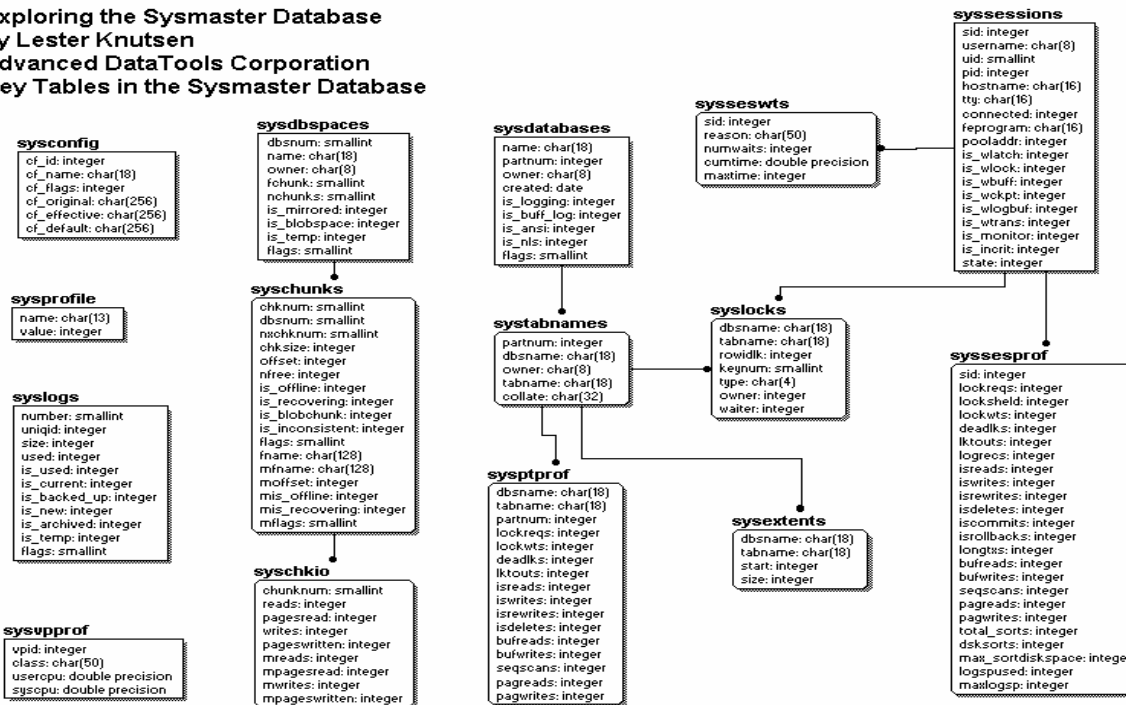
xploring the Sysmaster Database
y Lester Knutsen
dvanced DataTools Corporation
ey Tables in the Sysmaster Database

sysconfig
cf_id: integer
cf_name: char(18)
cf_flags: integer
cf_original: char(256)
cf_effective: char(256)
cf_default: char(256)

sysprofile
name: char(13)
value: integer

syslogs
number: smallint
uniqid: integer
size: integer
used: integer
is_used: integer
is_current: integer
is_backed_up: integer
is_new: integer
is_archived: integer
is_temp: integer
flags: smallint

sysvpprof
vpid: integer
class: char(50)
usercpu: double precision
syscpu: double precision

sysdbspaces
dbsnum: smallint
name: char(18)
owner: char(8)
fchunk: smallint
nchunks: smallint
is_mirrored: integer
is_blobspace: integer
is_temp: integer
flags: smallint

syschunks
chknum: smallint
dbsnum: smallint
nxchknum: smallint
chksize: integer
offset: integer
nfree: integer
is_offline: integer
is_recovering: integer
is_blobchunk: integer
is_inconsistent: integer
flags: smallint
fname: char(128)
mfname: char(128)
moffset: integer
mis_offline: integer
mis_recovering: integer
mflags: smallint

syschkio
chunknum: smallint
reads: integer
pagesread: integer
writes: integer
pageswritten: integer
mreads: integer
mpagesread: integer
mwrites: integer
mpageswritten: integer

sysdatabases
name: char(18)
partnum: integer
owner: char(8)
created: date
is_logging: integer
is_buff_log: integer
is_ansi: integer
is_nls: integer
flags: smallint

systabnames
partnum: integer
dbsname: char(18)
owner: char(8)
tabname: char(18)
collate: char(32)

sysptprof
dbsname: char(18)
tabname: char(18)
partnum: integer
lockreqs: integer
lockwts: integer
deadlks: integer
lktouts: integer
isreads: integer
iswrites: integer
isrewrites: integer
isdeletes: integer
bufreads: integer
bufwrites: integer
seqscans: integer
pagreads: integer
pagwrites: integer

sysseswts
sid: integer
reason: char(50)
numwaits: integer
cumtime: double precision
maxtime: integer

syslocks
dbsname: char(18)
tabname: char(18)
rowidlk: integer
keynum: smallint
type: char(4)
owner: integer
waiter: integer

sysextents
dbsname: char(18)
tabname: char(18)
start: integer
size: integer

syssessions
sid: integer
username: char(8)
uid: smallint
pid: integer
hostname: char(16)
tty: char(16)
connected: integer
feprogram: char(16)
pooladdr: integer
is_wlatch: integer
is_wlock: integer
is_wbuff: integer
is_wckpt: integer
is_wlogbuf: integer
is_wtrans: integer
is_monitor: integer
is_incrit: integer
state: integer

syssesprof
sid: integer
lockreqs: integer
locksheld: integer
lockwts: integer
deadlks: integer
lktouts: integer
logrecs: integer
isreads: integer
iswrites: integer
isrewrites: integer
isdeletes: integer
iscommits: integer
isrollbacks: integer
longtxs: integer
bufreads: integer
bufwrites: integer
seqscans: integer
pagreads: integer
pagwrites: integer
total_sorts: integer
dsksorts: integer
max_sortdiskspace: intege
logspused: integer
maxlogsp: integer